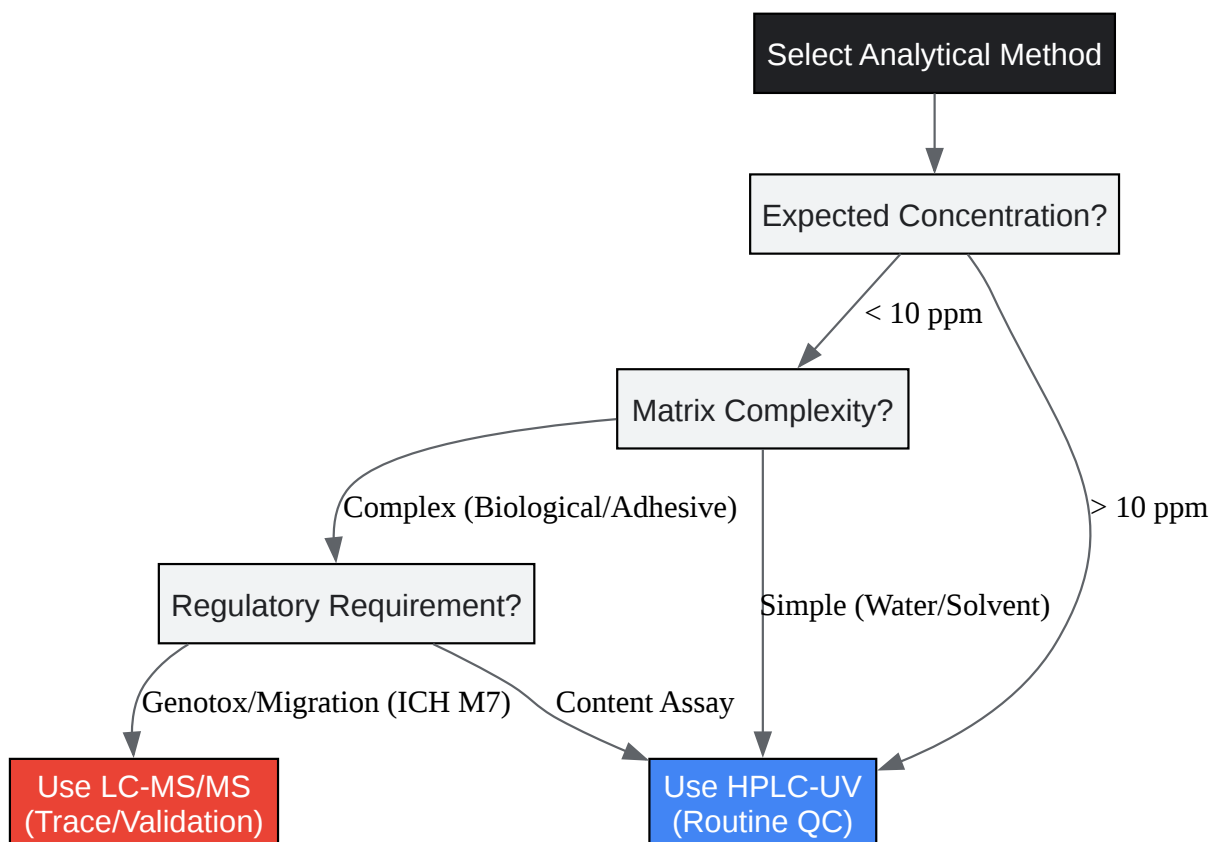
Select Analytical Method

Expected Concentration?

< 10 ppm

> 10 ppm

Matrix Complexity?

Complex (Biological/Adhesive)

Simple (Water/Solvent)

Regulatory Requirement?

Genotox/Migration (ICH M7)

Content Assay

Use LC-MS/MS (Trace/Validation)

Use HPLC-UV (Routine QC)